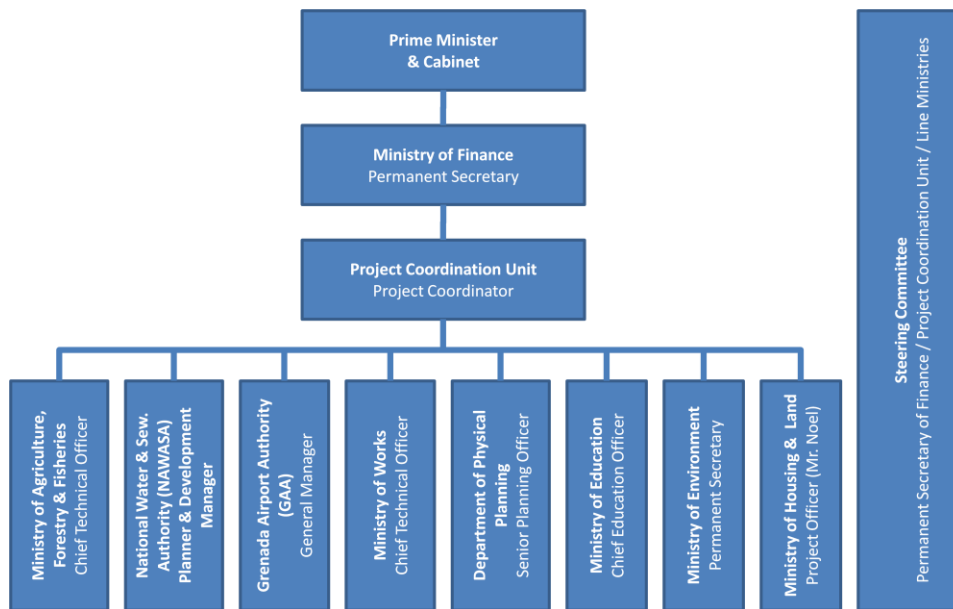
Prime Minister & Cabinet

Ministry of Finance
Permanent Secretary

Project Coordination Unit
Project Coordinator

Ministry of Agriculture, Forestry & Fisheries
Chief Technical Officer

National Water & Sew. Authority (NAWASA)
Planner & Development Manager

Grenada Airport Authority (GAA)
General Manager

Ministry of Works
Chief Technical Officer

Department of Physical Planning
Senior Planning Officer

Ministry of Education
Chief Education Officer

Ministry of Environment
Permanent Secretary

Ministry of Housing & Land
Project Officer (Mr. Noel)

Steering Committee
Permanent Secretary of Finance / Project Coordination Unit / Line Ministries